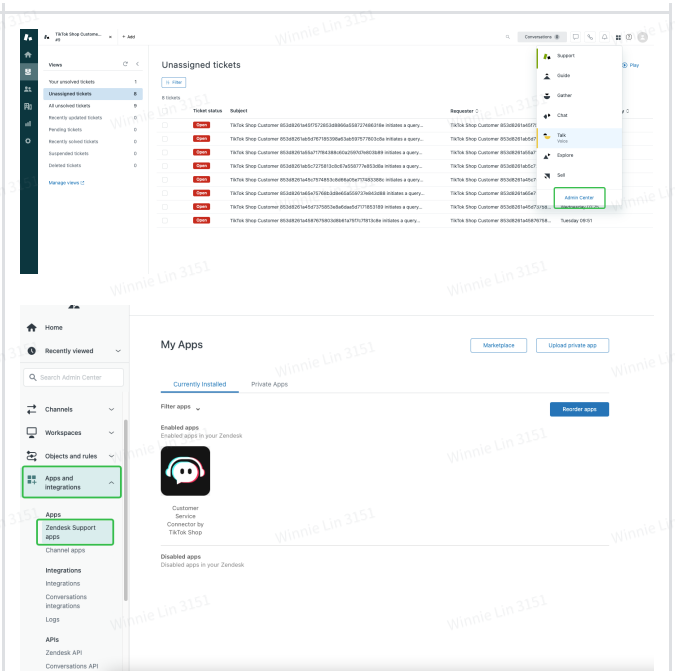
TikTok Shop Custome... #6

+ Add

Conversations 0

Views

Your unsolved tickets 1
Unassigned tickets 8
All unsolved tickets 9
Recently updated tickets 0
Pending tickets 0
Recently solved tickets 0
Suspended tickets 0
Deleted tickets 0

Manage views

Unassigned tickets

Filter

8 tickets

| | Ticket status | Subject | Requester |
|---|---|---|---|
| | Open | TikTok Shop Customer 853d8261a45f757263d8966a558737468316e initiates a query... | TikTok Shop Customer 853d8261a45f7... |
| | Open | TikTok Shop Customer 853d8261ab5d767185396a63ab597577603c6a initiates a query... | TikTok Shop Customer 853d8261ab5d7... |
| | Open | TikTok Shop Customer 853d8261a65a717184388c60a255f01e603b89 initiates a query... | TikTok Shop Customer 853d8261a65a7... |
| | Open | TikTok Shop Customer 853d8261ab5c727681c0c67a55077e853d6a initiates a query... | TikTok Shop Customer 853d8261ab5c7... |
| | Open | TikTok Shop Customer 853d8261a45c7574853c6d66a05a717483366c initiates a query... | TikTok Shop Customer 853d8261a45c7... |
| | Open | TikTok Shop Customer 853d8261ab5e75768b3d6e65a559737e84d368 initiates a query... | TikTok Shop Customer 853d8261ab5e7... |
| | Open | TikTok Shop Customer 853d8261a45d7375853e8a6daa5d717853189 initiates a query... | TikTok Shop Customer 853d8261a45d7... |
| | Open | TikTok Shop Customer 853d8261a4587676803d8b81a75f7c7f813c6e initiates a query... | TikTok Shop Customer 853d8261a4587676... Tuesday 09:51 |

Support
Guide
Gather
Chat
Talk
Voice
Explore
Sell
Admin Center

Play

Home
Recently viewed
Search Admin Center
Channels
Workspaces
Objects and rules
Apps and integrations
Apps
Zendesk Support apps
Channel apps
Integrations
Integrations
Conversations integrations
Logs
APIs
Zendesk API
Conversations API

My Apps

Marketplace
Upload private app

Currently installed
Private Apps

Filter apps

Reorder apps

Enabled apps
Enabled apps in your Zendesk

Customer Service Connector by TikTok Shop

Disabled apps
Disabled apps in your Zendesk

Winnie Lin 3151